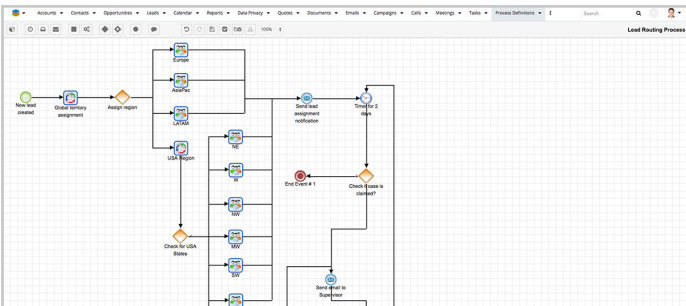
Accounts ▾ Contacts ▾ Opportunities ▾ Leads ▾ Calendar ▾ Reports ▾ Data Privacy ▾ Quotes ▾ Documents ▾ Emails ▾ Campaigns ▾ Calls ▾ Meetings ▾ Tasks ▾ Process Definitions ▾ ⋮ Search

100%

Lead Routing Process

New lead created

Global territory assignment

Assign region

Europe

AsiaPac

LATAM

USA Region

Send lead assignment notification

Timer for 2 days

End Event # 1

Check if case is claimed?

NE

W

NW

MW

SW

Check for USA States

Send email to Supervisor